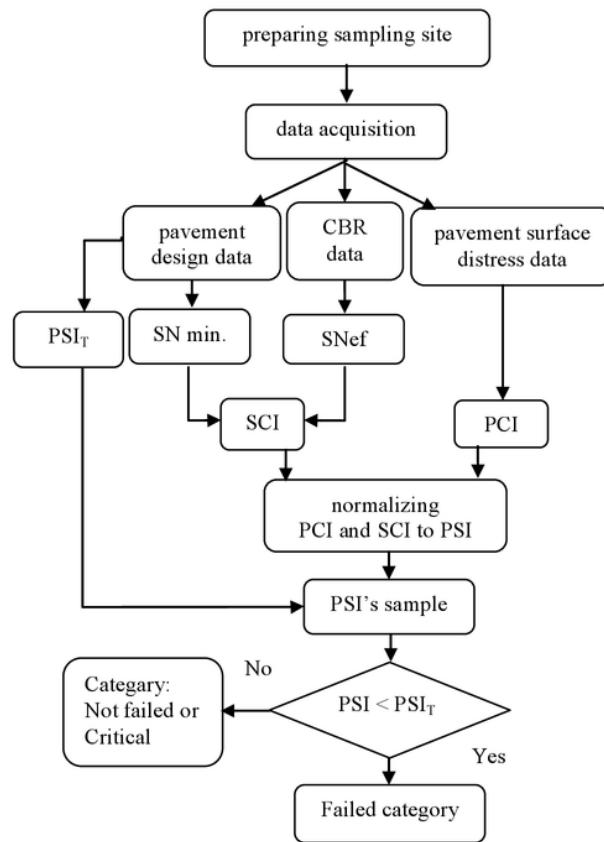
preparing sampling site

data acquisition

pavement design data

CBR data

pavement surface distress data

$PSI_T$

SN min.

SNef

SCI

PCI

normalizing PCI and SCI to PSI

PSI's sample

No

Category: Not failed or Critical

$PSI < PSI_T$

Yes

Failed category